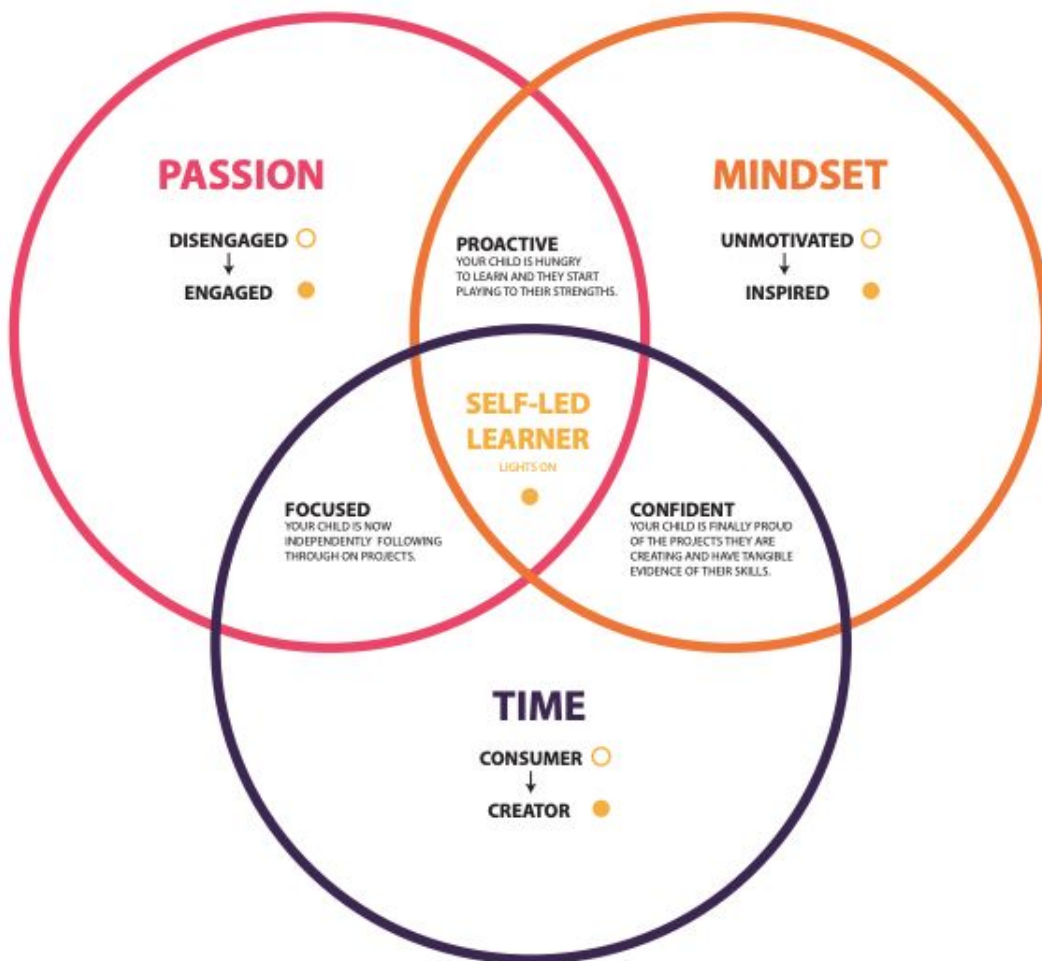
PASSION

DISENGAGED
↓
ENGAGED

PROACTIVE
YOUR CHILD IS HUNGRY TO LEARN AND THEY START PLAYING TO THEIR STRENGTHS.

MINDSET

UNMOTIVATED
↓
INSPIRED

SELF-LED LEARNER
LIGHTS ON

FOCUSED
YOUR CHILD IS NOW INDEPENDENTLY FOLLOWING THROUGH ON PROJECTS.

CONFIDENT
YOUR CHILD IS FINALLY PROUD OF THE PROJECTS THEY ARE CREATING AND HAVE TANGIBLE EVIDENCE OF THEIR SKILLS.

TIME

CONSUMER
↓
CREATOR